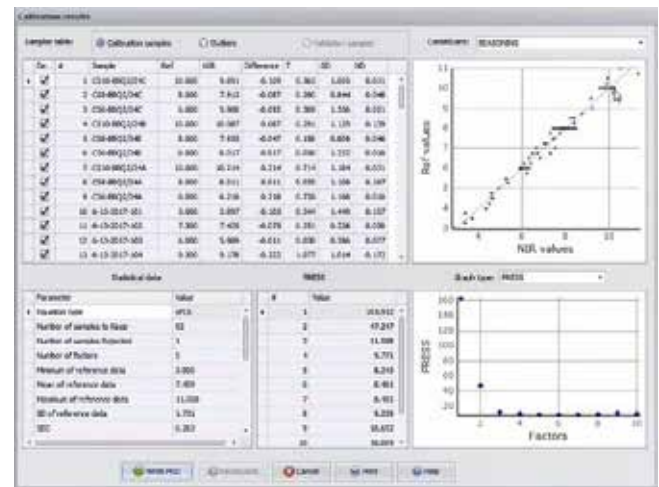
Calibration results

Samples table: Calibration samples Outliers Validation samples

Constituent: REASONING

| Ex. | # | Sample | Ref | NIR | Difference | T | SD | ND |
|---|---|---|---|---|---|---|---|---|
| ☑ | 1 | C510-BBQ1234C | 10.000 | 9.891 | -0.109 | 0.382 | 1.015 | 0.031 |
| ☑ | 2 | C50-BBQ1234C | 8.000 | 7.913 | -0.087 | 0.380 | 0.844 | 0.048 |
| ☑ | 3 | C50-BBQ1234C | 6.000 | 5.968 | -0.032 | 0.380 | 1.556 | 0.031 |
| ☑ | 4 | C510-BBQ1234B | 10.000 | 10.087 | 0.087 | 0.291 | 1.135 | 0.139 |
| ☑ | 5 | C58-BBQ1234B | 8.000 | 7.953 | -0.047 | 0.108 | 0.808 | 0.046 |
| ☑ | 6 | C56-BBQ1234B | 6.000 | 6.017 | 0.017 | 0.330 | 1.332 | 0.036 |
| ☑ | 7 | C510-BBQ1234A | 10.000 | 10.314 | 0.314 | 0.714 | 1.384 | 0.031 |
| ☑ | 8 | C58-BBQ1234A | 8.000 | 8.011 | 0.011 | 0.058 | 1.168 | 0.167 |
| ☑ | 9 | C56-BBQ1234A | 6.000 | 6.218 | 0.218 | 0.758 | 1.168 | 0.038 |
| ☑ | 10 | 6-13-2017-101 | 3.000 | 3.097 | -0.103 | 0.344 | 1.440 | 0.137 |
| ☑ | 11 | 6-13-2017-102 | 7.500 | 7.425 | -0.075 | 0.351 | 0.336 | 0.038 |
| ☑ | 12 | 6-13-2017-103 | 5.000 | 5.989 | -0.011 | 0.030 | 0.366 | 0.077 |
| ☑ | 13 | 6-13-2017-104 | 9.300 | 9.178 | -0.122 | 1.077 | 1.014 | -0.172 |

Ref values
NIR values

Statistical data

| Parameter | Value |
|---|---|
| Equation type | PLS |
| Number of samples to Reuse | 82 |
| Number of samples Rejected | 1 |
| Number of factors | 5 |
| Minimum of reference data | 3.000 |
| Mean of reference data | 7.409 |
| Maximum of reference data | 11.000 |
| SD of reference data | 1.751 |
| SEC | 0.262 |

PRESS

| # | Value |
|---|---|
| 1 | 153.912 |
| 2 | 47.247 |
| 3 | 11.508 |
| 4 | 9.771 |
| 5 | 8.218 |
| 6 | 8.461 |
| 7 | 8.401 |
| 8 | 9.228 |
| 9 | 10.672 |
| 10 | 10.009 |

Graph type: PRESS

PRESS
Factors

Save PLC | Recalculate | Cancel | Print | Help